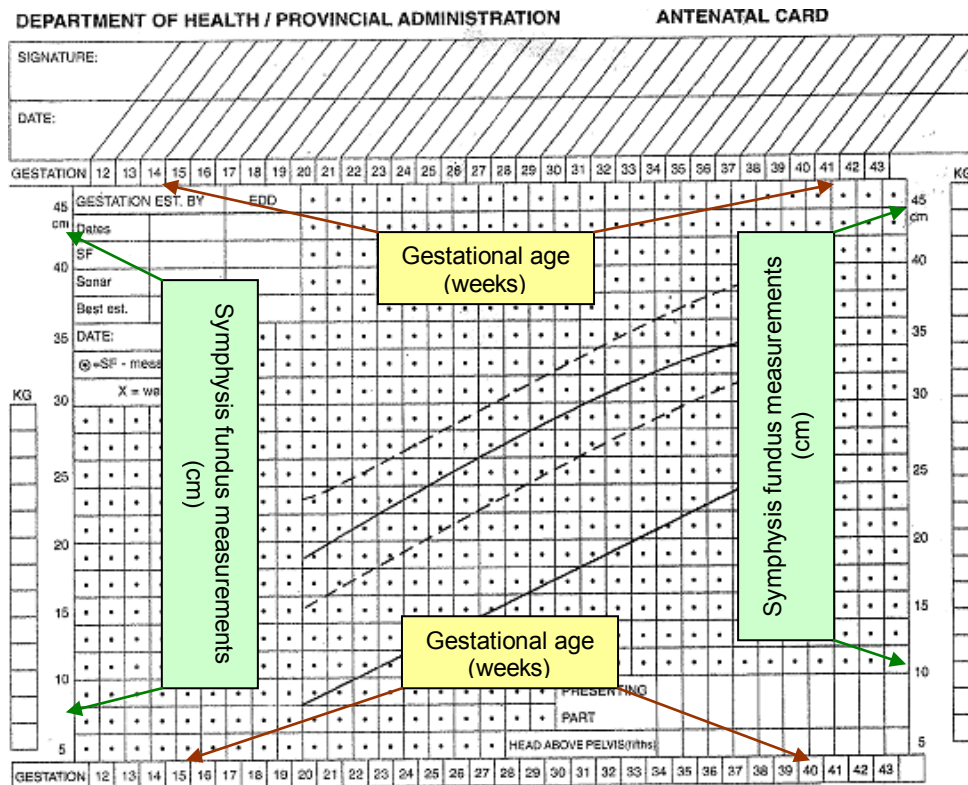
DEPARTMENT OF HEALTH / PROVINCIAL ADMINISTRATION

ANTENATAL CARD

SIGNATURE:

DATE:

GESTATION 12 13 14 15 16 17 18 19 20 21 22 23 24 25 26 27 28 29 30 31 32 33 34 35 36 37 38 39 40 41 42 43

KG

45 cm

GESTATION EST. BY

EDD

Dates

SF

Sonar

Best est.

DATE:

⊙=SF - meas

X = we

40

35

30

25

20

15

10

5

KG

Gestational age (weeks)

Symphysis fundus measurements (cm)

Symphysis fundus measurements (cm)

45 cm

40

35

30

25

20

15

10

5

Gestational age (weeks)

PRESENTING

PART

HEAD ABOVE PELVIS(fifths)

GESTATION 12 13 14 15 16 17 18 19 20 21 22 23 24 25 26 27 28 29 30 31 32 33 34 35 36 37 38 39 40 41 42 43